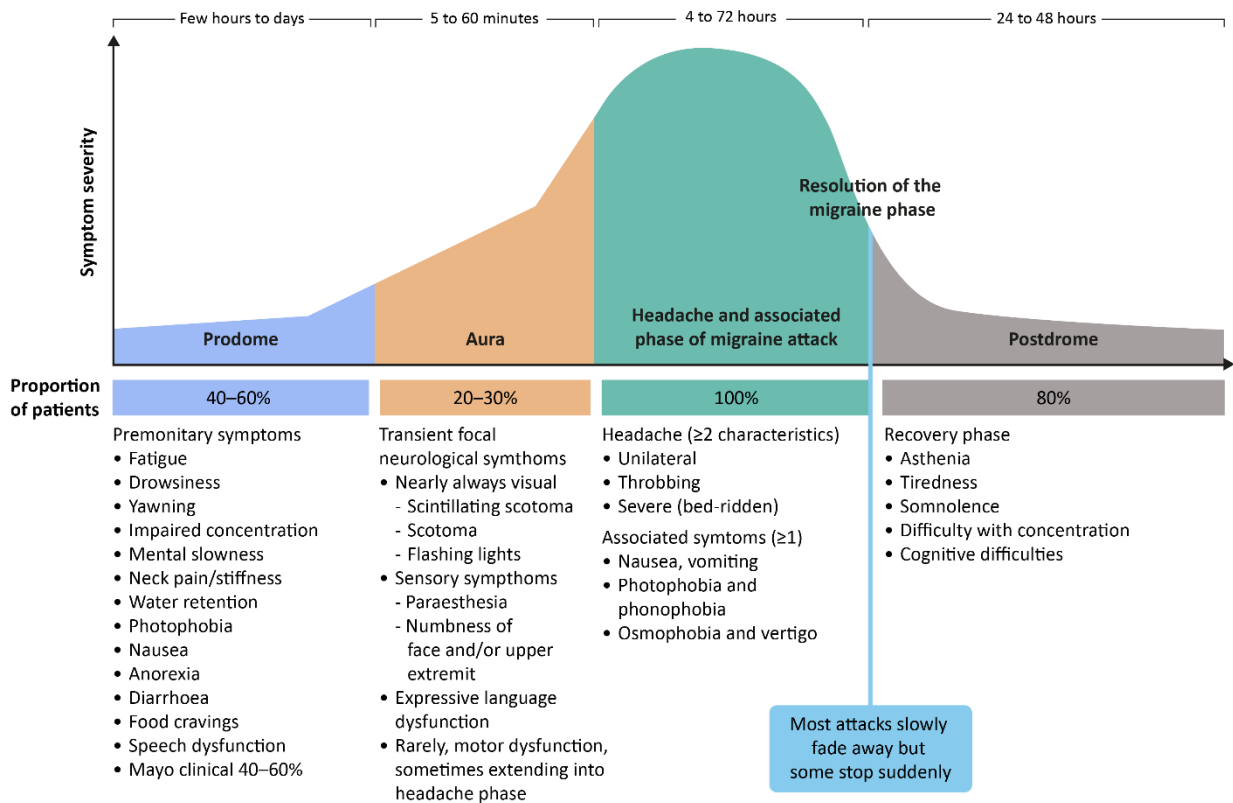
Few hours to days | 5 to 60 minutes | 4 to 72 hours | 24 to 48 hours

Symptom severity

Resolution of the migraine phase

Prodome

Aura

Headache and associated phase of migraine attack

Postdrome

Proportion of patients

40–60%

20–30%

100%

80%

Premonitary symptoms
• Fatigue
• Drowsiness
• Yawning
• Impaired concentration
• Mental slowness
• Neck pain/stiffness
• Water retention
• Photophobia
• Nausea
• Anorexia
• Diarrhoea
• Food cravings
• Speech dysfunction
• Mayo clinical 40–60%

Transient focal neurological symthoms
• Nearly always visual
- Scintillating scotoma
- Scotoma
- Flashing lights
• Sensory sympthoms
- Paraesthesia
- Numbness of face and/or upper extremit
• Expressive language dysfunction
• Rarely, motor dysfunction, sometimes extending into headache phase

Headache (≥2 characteristics)
• Unilateral
• Throbbing
• Severe (bed-ridden)
Associated symtoms (≥1)
• Nausea, vomiting
• Photophobia and phonophobia
• Osmophobia and vertigo

Recovery phase
• Asthenia
• Tiredness
• Somnolence
• Difficulty with concentration
• Cognitive difficulties

Most attacks slowly fade away but some stop suddenly